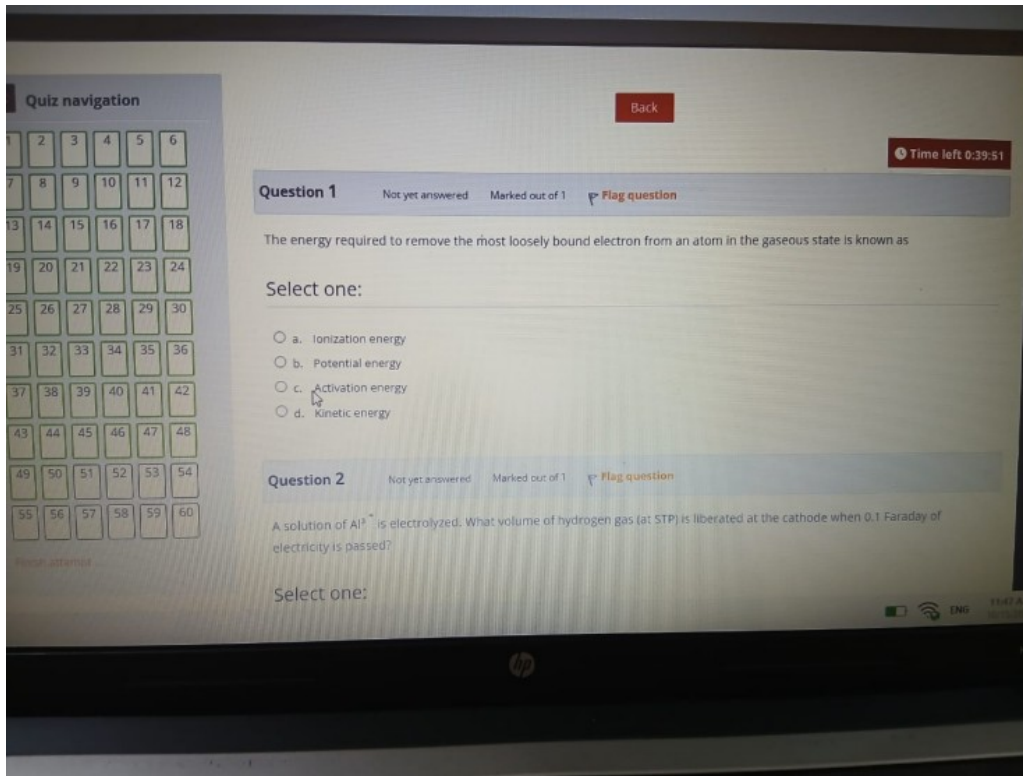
Quiz navigation

1 2 3 4 5 6
7 8 9 10 11 12
13 14 15 16 17 18
19 20 21 22 23 24
25 26 27 28 29 30
31 32 33 34 35 36
37 38 39 40 41 42
43 44 45 46 47 48
49 50 51 52 53 54
55 56 57 58 59 60

Finish attempt ...

Back

Time left 0:39:51

Question 1 Not yet answered Marked out of 1 Flag question

The energy required to remove the most loosely bound electron from an atom in the gaseous state is known as

Select one:

a. Ionization energy
b. Potential energy
c. Activation energy
d. Kinetic energy

Question 2 Not yet answered Marked out of 1 Flag question

A solution of $Al^{3+}$ is electrolyzed. What volume of hydrogen gas (at STP) is liberated at the cathode when 0.1 Faraday of electricity is passed?

Select one:

ENG 11:47 A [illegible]

hp